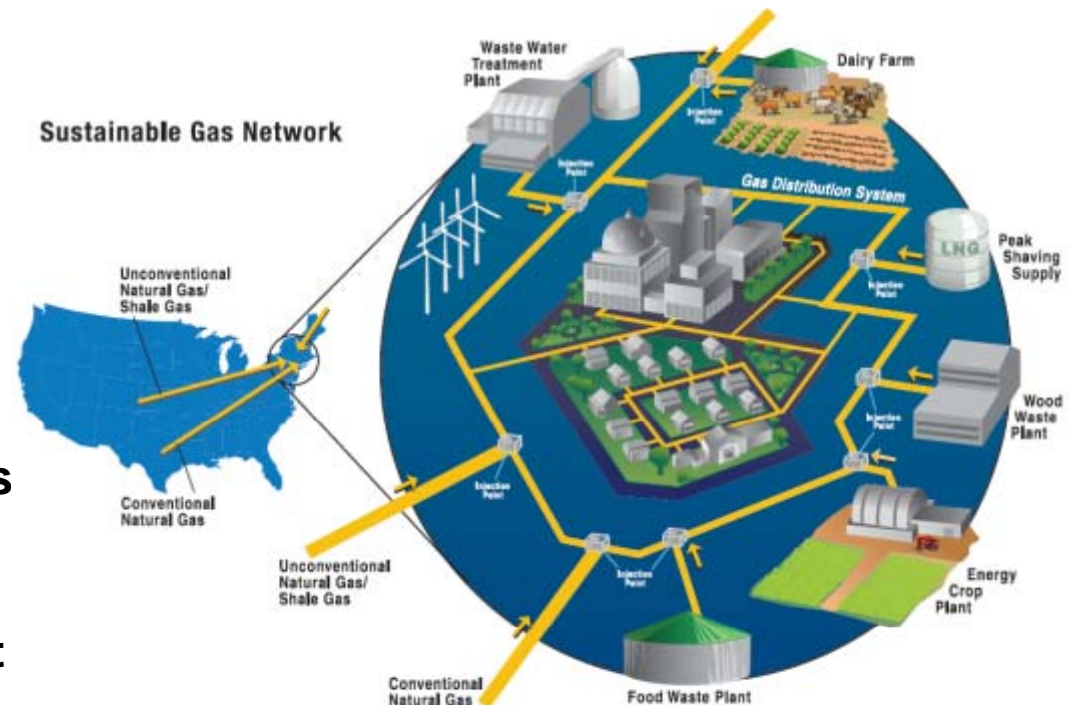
Sustainable Gas Network

Waste Water Treatment Plant

Dairy Farm

Injection Point

Injection Point

Gas Distribution System

LNG

Peak Shaving Supply

Injection Point

Unconventional Natural Gas/ Shale Gas

Conventional Natural Gas

Injection Point

Wood Waste Plant

Injection Point

Injection Point

Unconventional Natural Gas/ Shale Gas

Injection Point

Injection Point

Energy Crop Plant

Conventional Natural Gas

Food Waste Plant

s

: